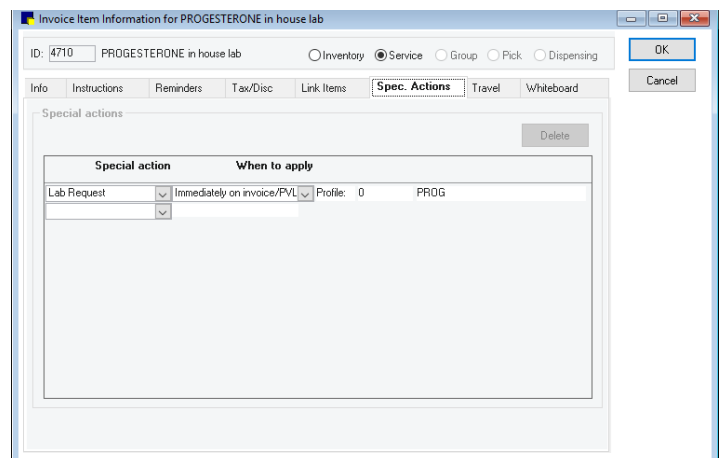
Invoice Item Information for PROGESTERONE in house lab

ID: 4710 PROGESTERONE in house lab

Inventory Service Group Pick Dispensing

OK

Cancel

Info | Instructions | Reminders | Tax/Disc | Link Items | Spec. Actions | Travel | Whiteboard

Special actions

Delete

| Special action | When to apply | | | |
|---|---|---|---|---|
| Lab Request | Immediately on invoice/PVL | Profile: | 0 | PROG |
| | | | | |